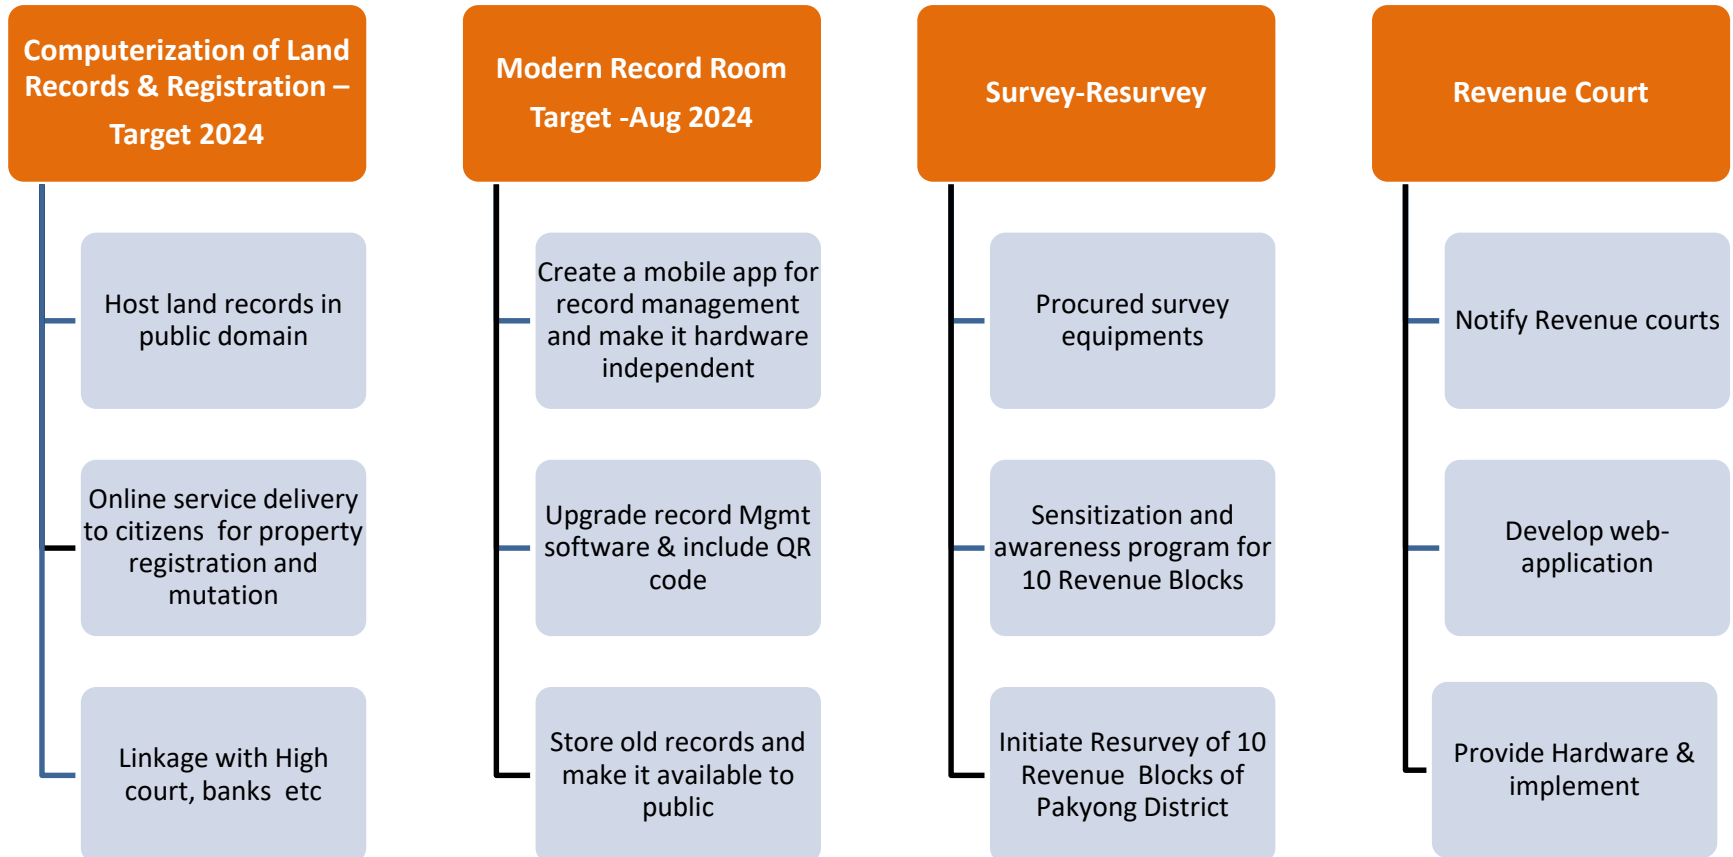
Computerization of Land Records & Registration – Target 2024

Host land records in public domain

Online service delivery to citizens for property registration and mutation

Linkage with High court, banks etc

Modern Record Room Target -Aug 2024

Create a mobile app for record management and make it hardware independent

Upgrade record Mgmt software & include QR code

Store old records and make it available to public

Survey-Resurvey

Procured survey equipments

Sensitization and awareness program for 10 Revenue Blocks

Initiate Resurvey of 10 Revenue Blocks of Pakyong District

Revenue Court

Notify Revenue courts

Develop web-application

Provide Hardware & implement